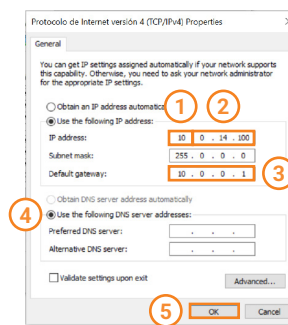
Protocolo de Internet versión 4 (TCP/IPv4) Properties

General

You can get IP settings assigned automatically if your network supports this capability. Otherwise, you need to ask your network administrator for the appropriate IP settings.

Obtain an IP address automatica

1

2

Use the following IP address:

IP address: 10 . 0 . 14 . 100

Subnet mask: 255 . 0 . 0 . 0

Default gateway: 10 . 0 . 0 . 1

3

Obtain DNS server address automatically

4

Use the following DNS server addresses:

Preferred DNS server: . . .

Alternative DNS server: . . .

Validate settings upon exit

Advanced...

5

OK

Cancel